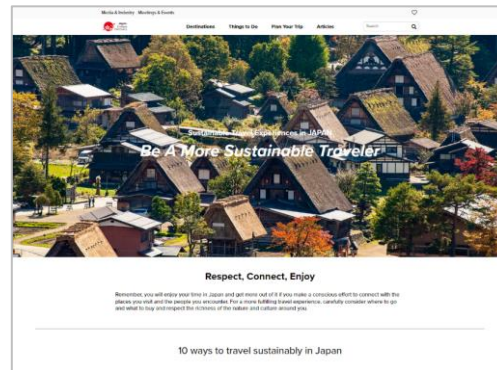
Media & Industry · Meetings & Events

Destinations Things to Do Plan Your Trip Articles Search

Sustainable Travel Experiences in JAPAN

Be A More Sustainable Traveler

Respect, Connect, Enjoy

Remember, you will enjoy your time in Japan and get more out of it if you make a conscious effort to connect with the places you visit and the people you encounter. For a more fulfilling travel experience, carefully consider where to go and what to buy and respect the richness of the nature and culture around you.

10 ways to travel sustainably in Japan